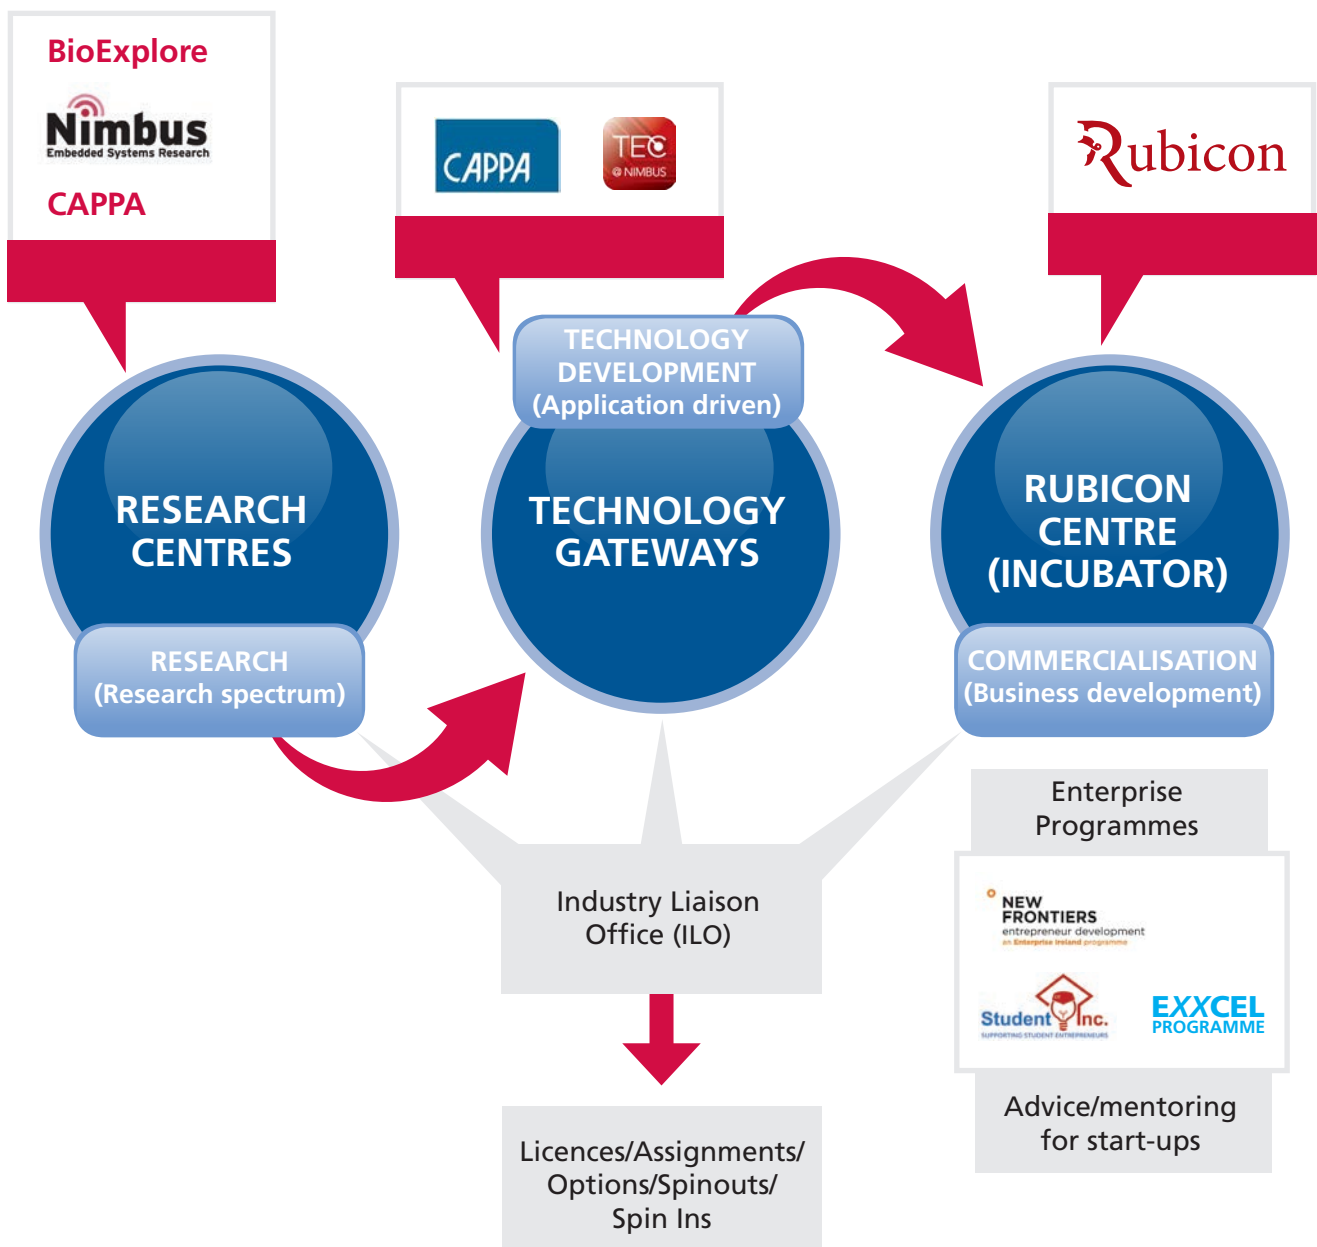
BioExplore

Nimbus
Embedded Systems Research

CAPPA

CAPPA

TEC
@ NIMBUS

Rubicon

TECHNOLOGY DEVELOPMENT (Application driven)

RESEARCH CENTRES

RESEARCH (Research spectrum)

TECHNOLOGY GATEWAYS

RUBICON CENTRE (INCUBATOR)

COMMERCIALISATION (Business development)

Enterprise Programmes

NEW FRONTIERS
entrepreneur development
an Enterprise Ireland programme

Student Inc.
SUPPORTING STUDENT ENTREPRENEURS

EXXCEL PROGRAMME

Advice/mentoring for start-ups

Industry Liaison Office (ILO)

Licences/Assignments/ Options/Spinouts/ Spin Ins